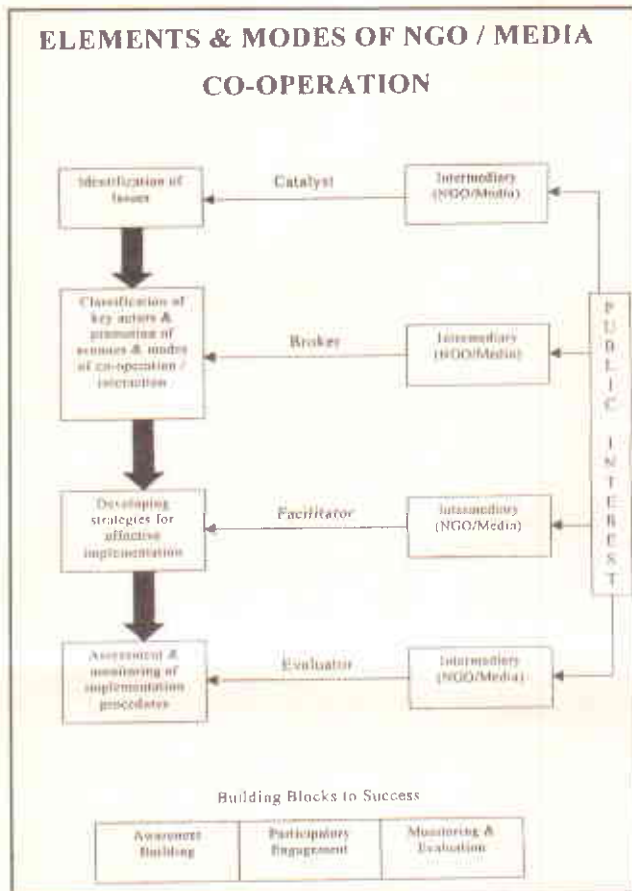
ELEMENTS & MODES OF NGO / MEDIA CO-OPERATION

Identification of Issues

Catalyst

Intermediary (NGO/Media)

Classification of key actors & promotion of avenues & modes of co-operation / interaction

Broker

Intermediary (NGO/Media)

PUBLIC INTEREST

Developing strategies for effective implementation

Facilitator

Intermediary (NGO/Media)

Assessment & monitoring of implementation procedures

Evaluator

Intermediary (NGO/Media)

Building Blocks to Success

| Awareness Building | Participatory Engagement | Monitoring & Evaluation |
|---|---|---|